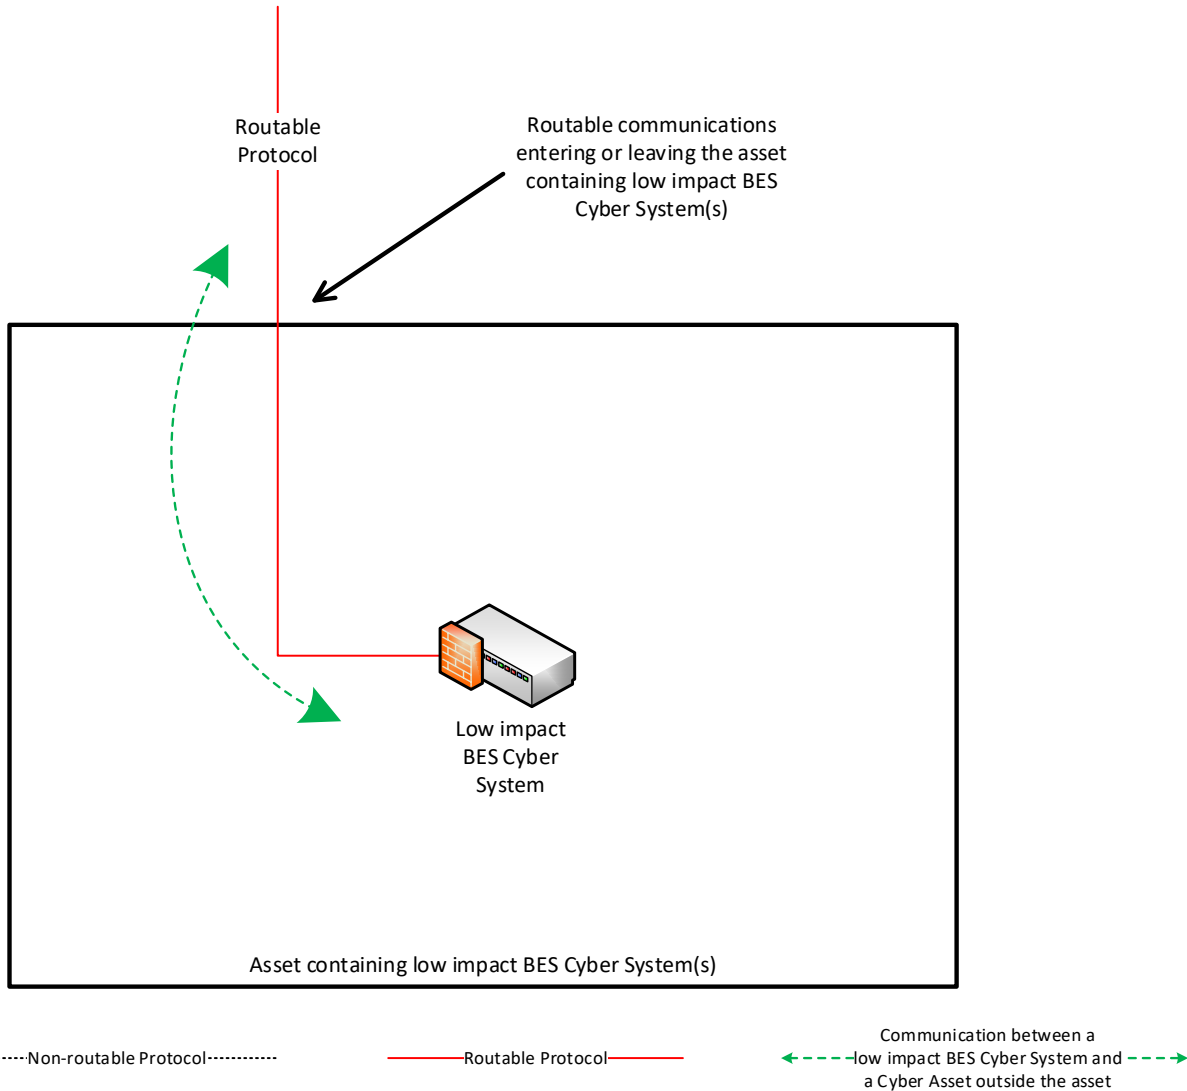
Routable Protocol

Routable communications entering or leaving the asset containing low impact BES Cyber System(s)

Low impact BES Cyber System

Asset containing low impact BES Cyber System(s)

Non-routable Protocol

Routable Protocol

Communication between a low impact BES Cyber System and a Cyber Asset outside the asset